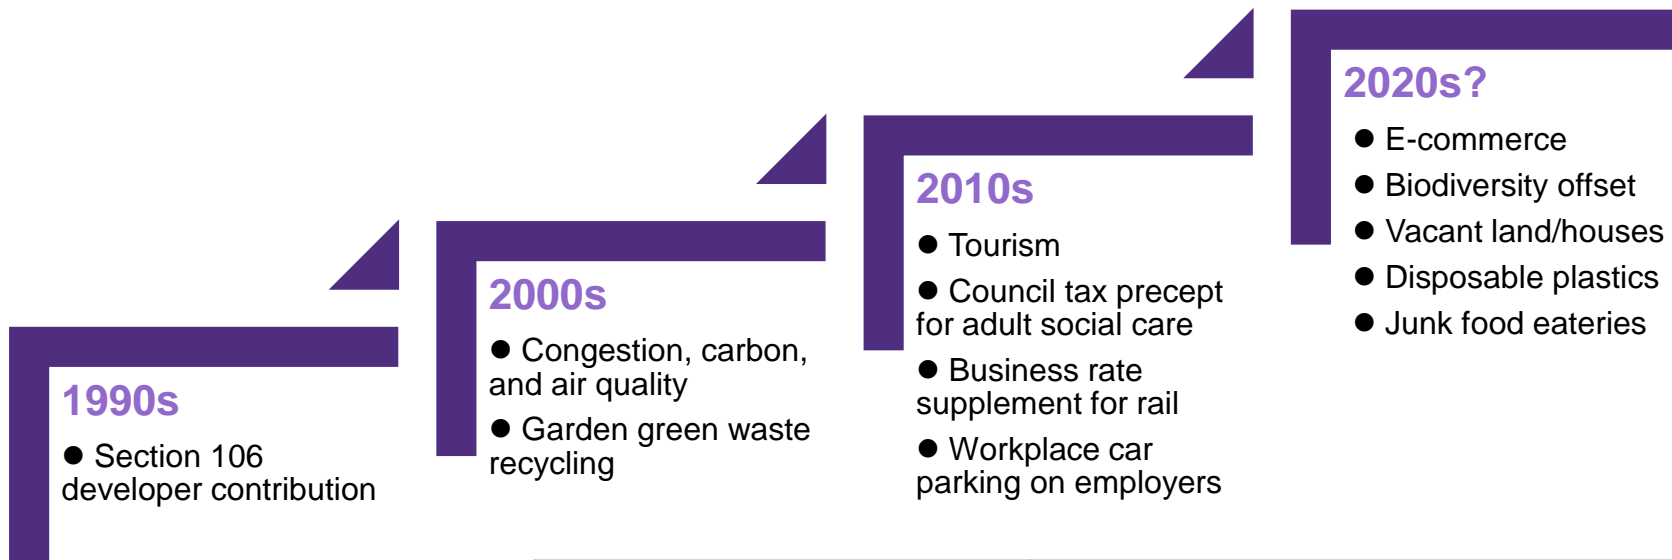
1990s

● Section 106 developer contribution

2000s

● Congestion, carbon, and air quality

● Garden green waste recycling

2010s

● Tourism

● Council tax precept for adult social care

● Business rate supplement for rail

● Workplace car parking on employers

2020s?

● E-commerce

● Biodiversity offset

● Vacant land/houses

● Disposable plastics

● Junk food eateries